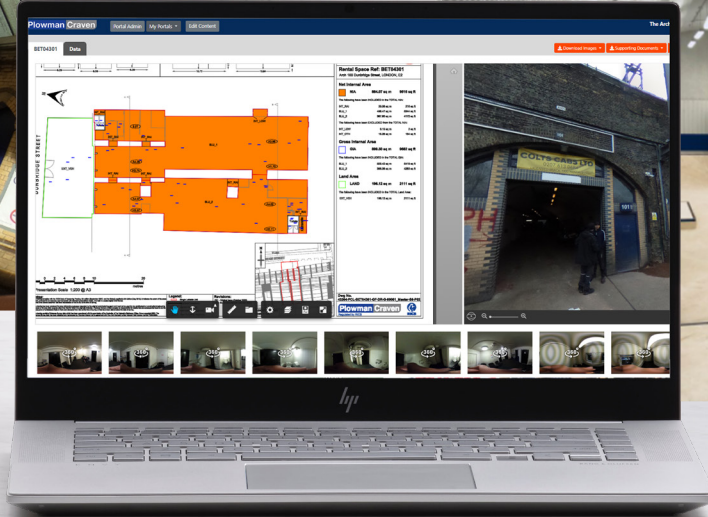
Plowman Craven

Portal Admin

My Portals

Edit Content

The Arch

BET04301

Data

Download Images

Supporting Documents

VALLANCE STREET

Rental Space Ref: BET04301

Arch 102 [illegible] Street, LONDON, E2

Net Internal Area

NIA

884.27 sq m

9518 sq ft

Gross Internal Area

GIA

Land Area

LAND

196.13 sq m

2111 sq ft

Presentation Scale: 1:300 @ A3

Legend

Revisions

Plowman Craven

COLTS CABS LTD

101

360

hp